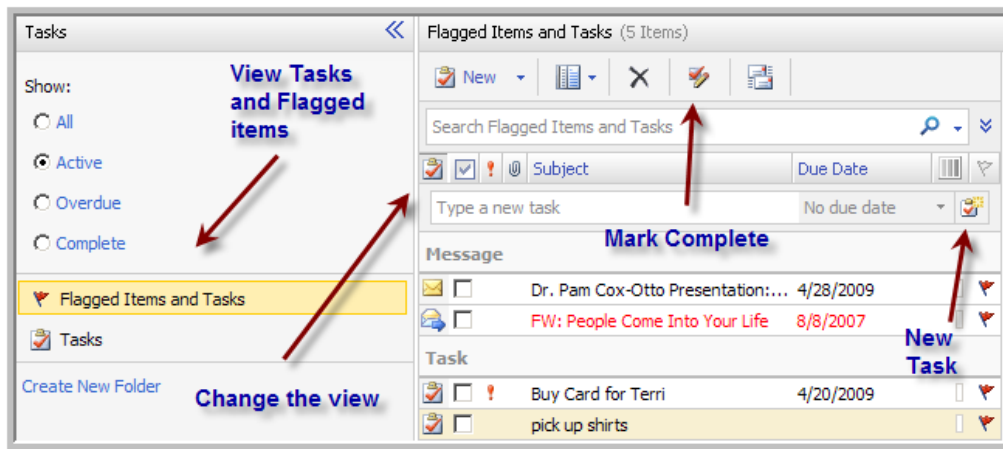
Tasks

Show:

All

Active

Overdue

Complete

View Tasks and Flagged items

Flagged Items and Tasks

Tasks

Create New Folder

Change the view

Flagged Items and Tasks (5 Items)

New

Search Flagged Items and Tasks

Subject

Due Date

Type a new task

No due date

Mark Complete

Message

Dr. Pam Cox-Otto Presentation:...

4/28/2009

FW: People Come Into Your Life

8/8/2007

New Task

Task

Buy Card for Terri

4/20/2009

pick up shirts